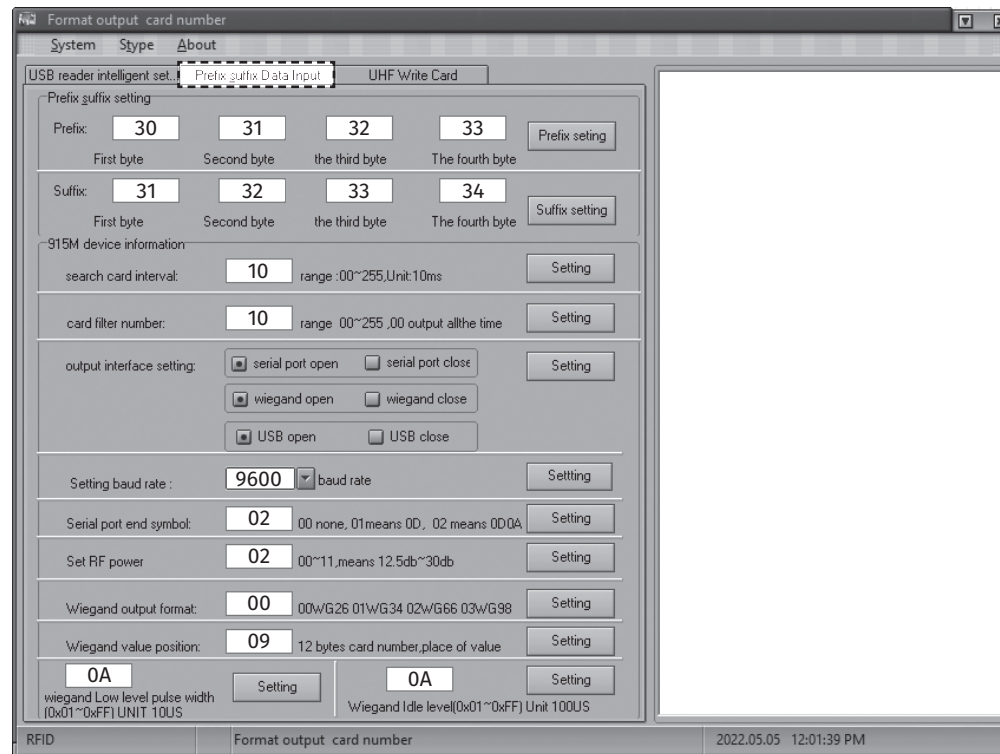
Format output card number

System Stype About

USB reader intelligent set... Prefix suffix Data Input UHF Write Card

Prefix suffix setting

Prefix: 30 31 32 33 Prefix seting

First byte Second byte the third byte The fourth byte

Suffix: 31 32 33 34 Suffix setting

First byte Second byte the third byte The fourth byte

915M device information

search card interval: 10 range :00~255,Unit:10ms Setting

card filter number: 10 range 00~255 ,00 output allthe time Setting

output interface setting: serial port open serial port close Setting

wiegand open wiegand close

USB open USB close

Setting baud rate : 9600 baud rate Setting

Serial port end symbol: 02 00 none, 01means 0D, 02 means 0D0A Setting

Set RF power 02 00~11,means 12.5db~30db Setting

Wiegand output format: 00 00WG26 01WG34 02WG66 03WG98 Setting

Wiegand value position: 09 12 bytes card number,place of value Setting

0A Setting

wiegand Low level pulse width (0x01~0xFF) UNIT 10US

0A Setting

Wiegand Idle level(0x01~0xFF) Unit 100US

RFID Format output card number 2022.05.05 12:01:39 PM